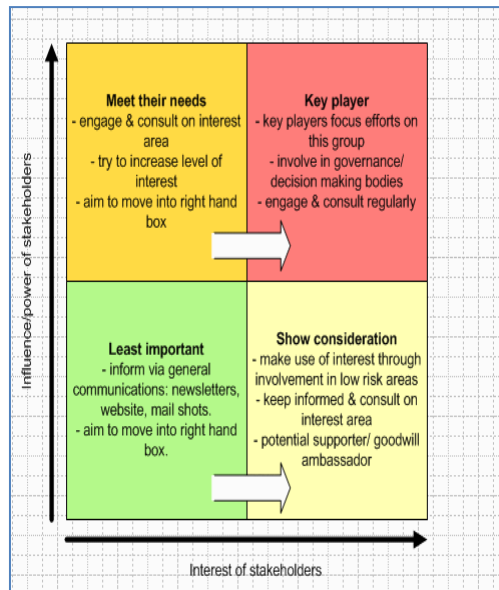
Influence/power of stakeholders

Meet their needs
- engage & consult on interest area
- try to increase level of interest
- aim to move into right hand box

Key player
- key players focus efforts on this group
- involve in governance/ decision making bodies
- engage & consult regularly

Least important
- inform via general communications: newsletters, website, mail shots.
- aim to move into right hand box.

Show consideration
- make use of interest through involvement in low risk areas
- keep informed & consult on interest area
- potential supporter/ goodwill ambassador

Interest of stakeholders